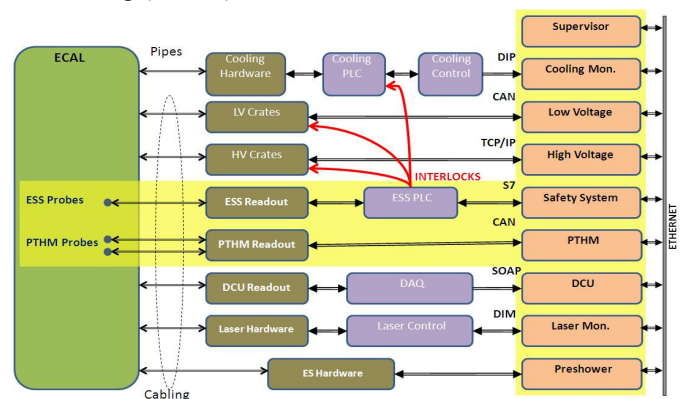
ECAL
Pipes
Cooling Hardware
Cooling PLC
Cooling Control
DIP
Supervisor
Cooling Mon.
LV Crates
CAN
Low Voltage
HV Crates
TCP/IP
High Voltage
INTERLOCKS
ESS Probes
ESS Readout
ESS PLC
S7
Safety System
PTHM Probes
PTHM Readout
CAN
PTHM
DCU Readout
DAQ
SOAP
DCU
Laser Hardware
Laser Control
DIM
Laser Mon.
ES Hardware
Preshower
Cabling
ETHERNET